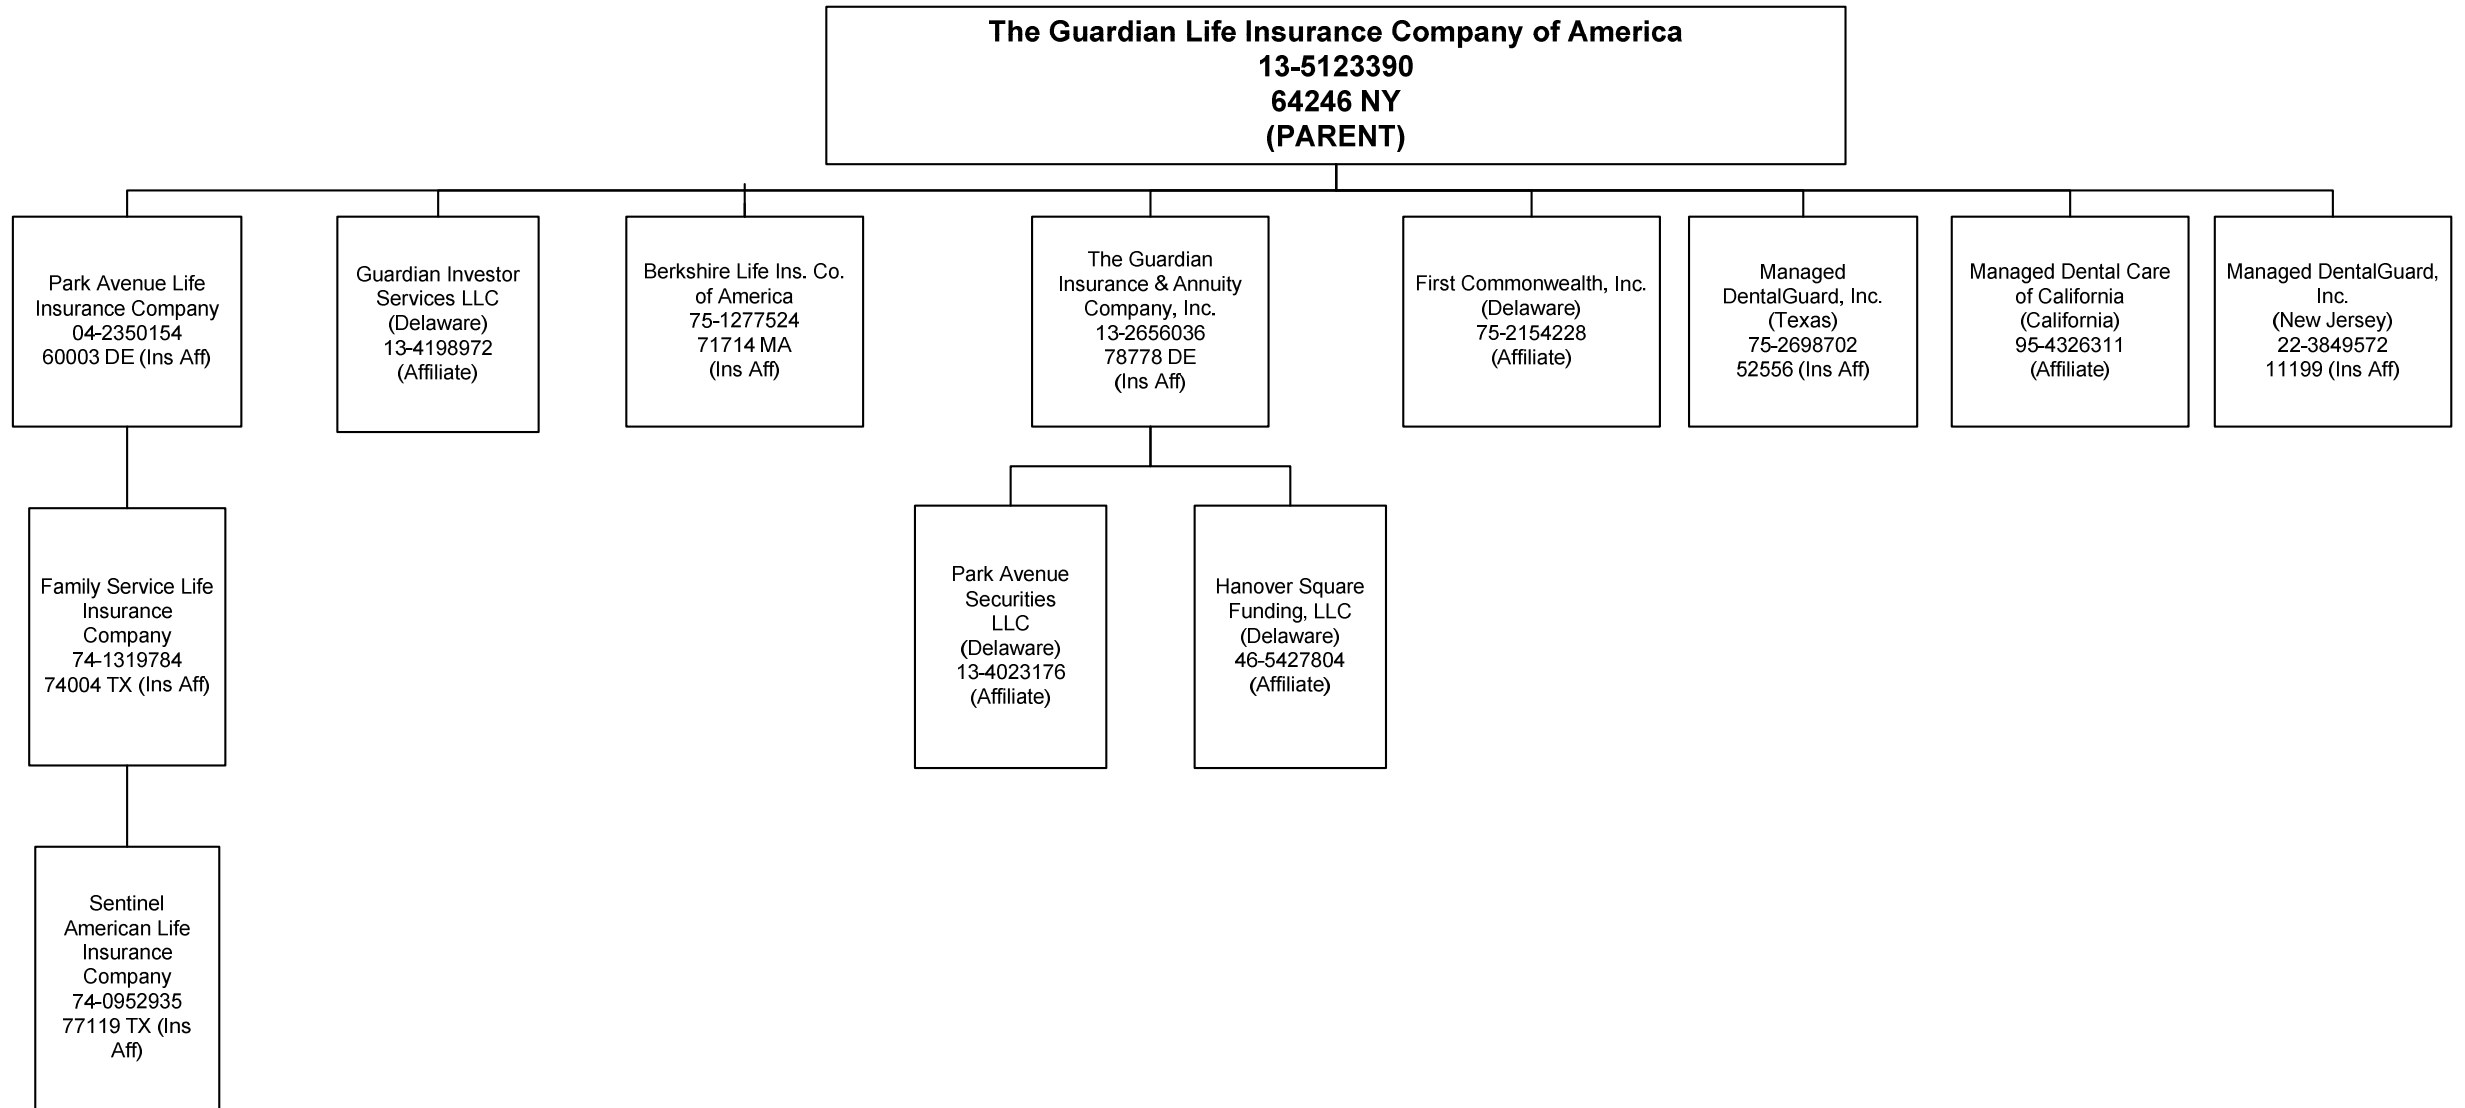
The Guardian Life Insurance Company of America
13-5123390
64246 NY
(PARENT)

Park Avenue Life Insurance Company
04-2350154
60003 DE (Ins Aff)

Family Service Life Insurance Company
74-1319784
74004 TX (Ins Aff)

Sentinel American Life Insurance Company
74-0952935
77119 TX (Ins Aff)

Guardian Investor Services LLC
(Delaware)
13-4198972
(Affiliate)

Berkshire Life Ins. Co. of America
75-1277524
71714 MA
(Ins Aff)

The Guardian Insurance & Annuity Company, Inc.
13-2656036
78778 DE
(Ins Aff)

Park Avenue Securities LLC
(Delaware)
13-4023176
(Affiliate)

Hanover Square Funding, LLC
(Delaware)
46-5427804
(Affiliate)

First Commonwealth, Inc.
(Delaware)
75-2154228
(Affiliate)

Managed DentalGuard, Inc.
(Texas)
75-2698702
52556 (Ins Aff)

Managed Dental Care of California
(California)
95-4326311
(Affiliate)

Managed DentalGuard, Inc.
(New Jersey)
22-3849572
11199 (Ins Aff)